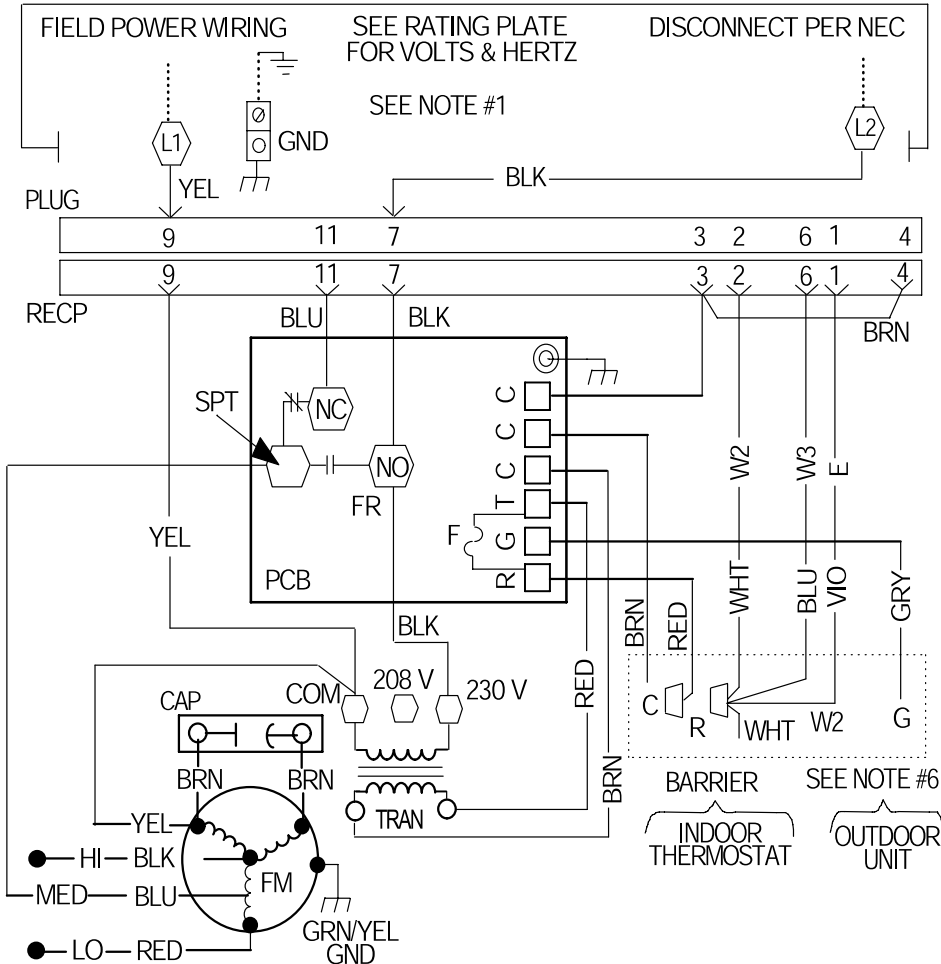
FIELD POWER WIRING

SEE RATING PLATE FOR VOLTS & HERTZ

DISCONNECT PER NEC

SEE NOTE #1

L1

GND

L2

YEL

BLK

PLUG

9 11 7 3 2 6 1 4

9 11 7 3 2 6 1 4

RECP

BLU

BLK

BRN

SPT

NC

NO

FR

C

C

C

T

G

R

F

W2

W3

E

YEL

PCB

BLK

BRN

RED

WHT

BLU

VIO

GRY

CAP

COM

208 V

230 V

RED

C

R

WHT

W2

G

BRN

BRN

BRN

TRAN

BARRIER

SEE NOTE #6

INDOOR THERMOSTAT

OUTDOOR UNIT

YEL

HI

BLK

MED

BLU

FM

LO

RED

GRN/YEL GND